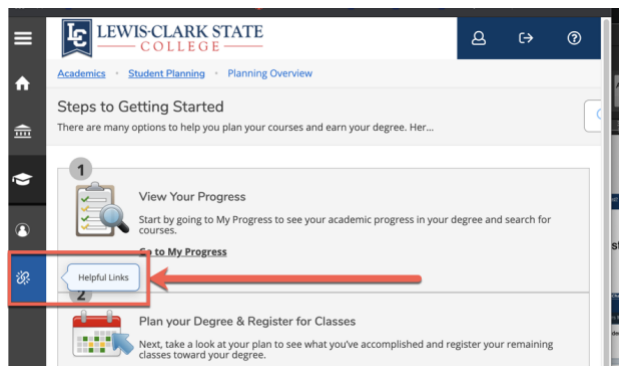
LC LEWIS-CLARK STATE COLLEGE

Academics • Student Planning • Planning Overview

Steps to Getting Started

There are many options to help you plan your courses and earn your degree. Her...

1

View Your Progress

Start by going to My Progress to see your academic progress in your degree and search for courses.

Go to My Progress

Helpful Links

2

Plan your Degree & Register for Classes

Next, take a look at your plan to see what you've accomplished and register your remaining classes toward your degree.